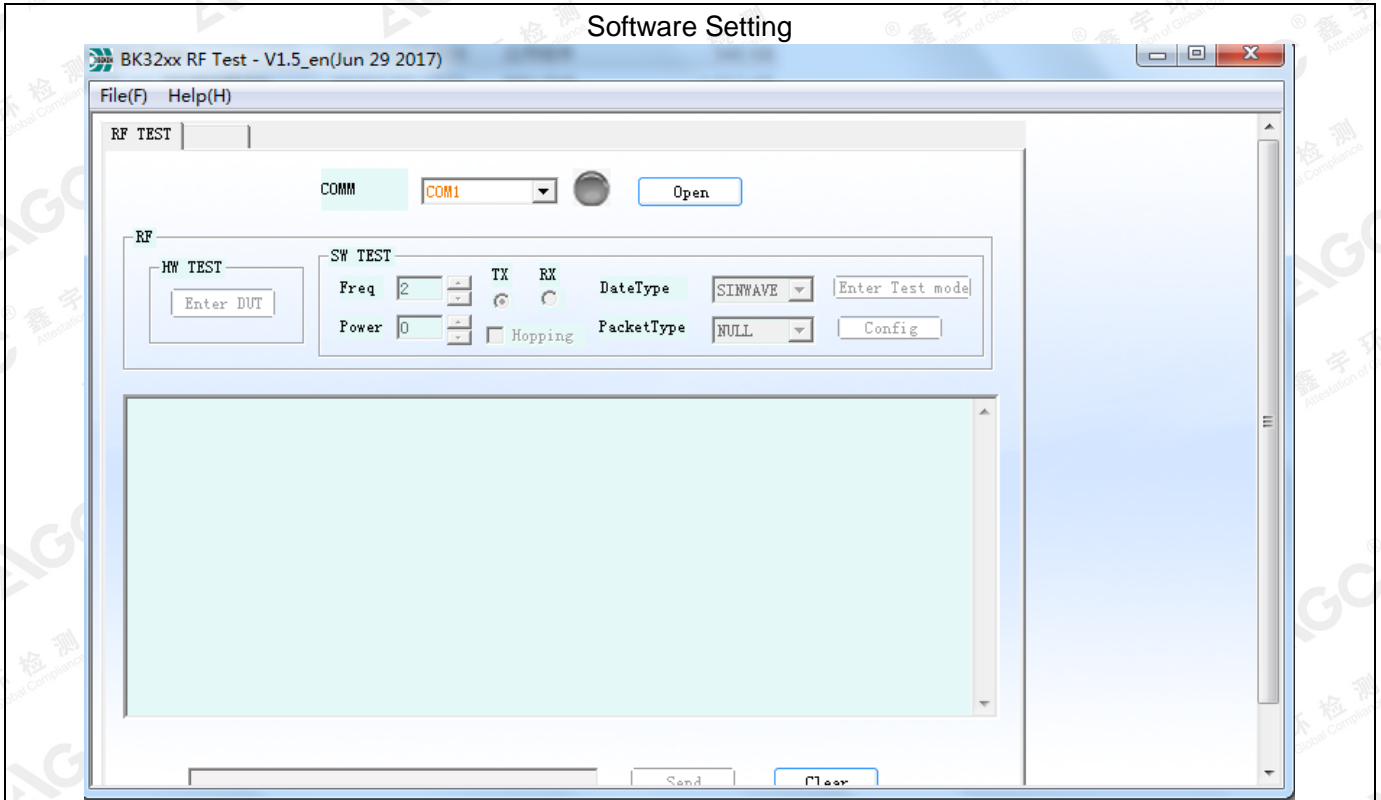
Software Setting

BK32xx RF Test - V1.5_en(Jun 29 2017)

File(F) Help(H)

RF TEST

COMM COM1 Open

RF

HW TEST

Enter DUT

SW TEST

Freq 2

Power 0

TX RX

Hopping

DateType SINWAVE

PacketType NULL

Enter Test mode

Config

Send Clear